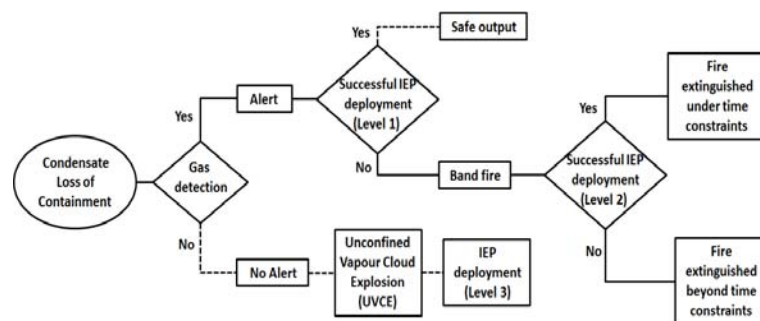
Condensate Loss of Containment

Gas detection

Yes

Alert

Successful IEP deployment (Level 1)

Yes

Safe output

No

Band fire

Successful IEP deployment (Level 2)

Yes

Fire extinguished under time constraints

No

Fire extinguished beyond time constraints

No

No Alert

Unconfined Vapour Cloud Explosion (UVCE)

IEP deployment (Level 3)